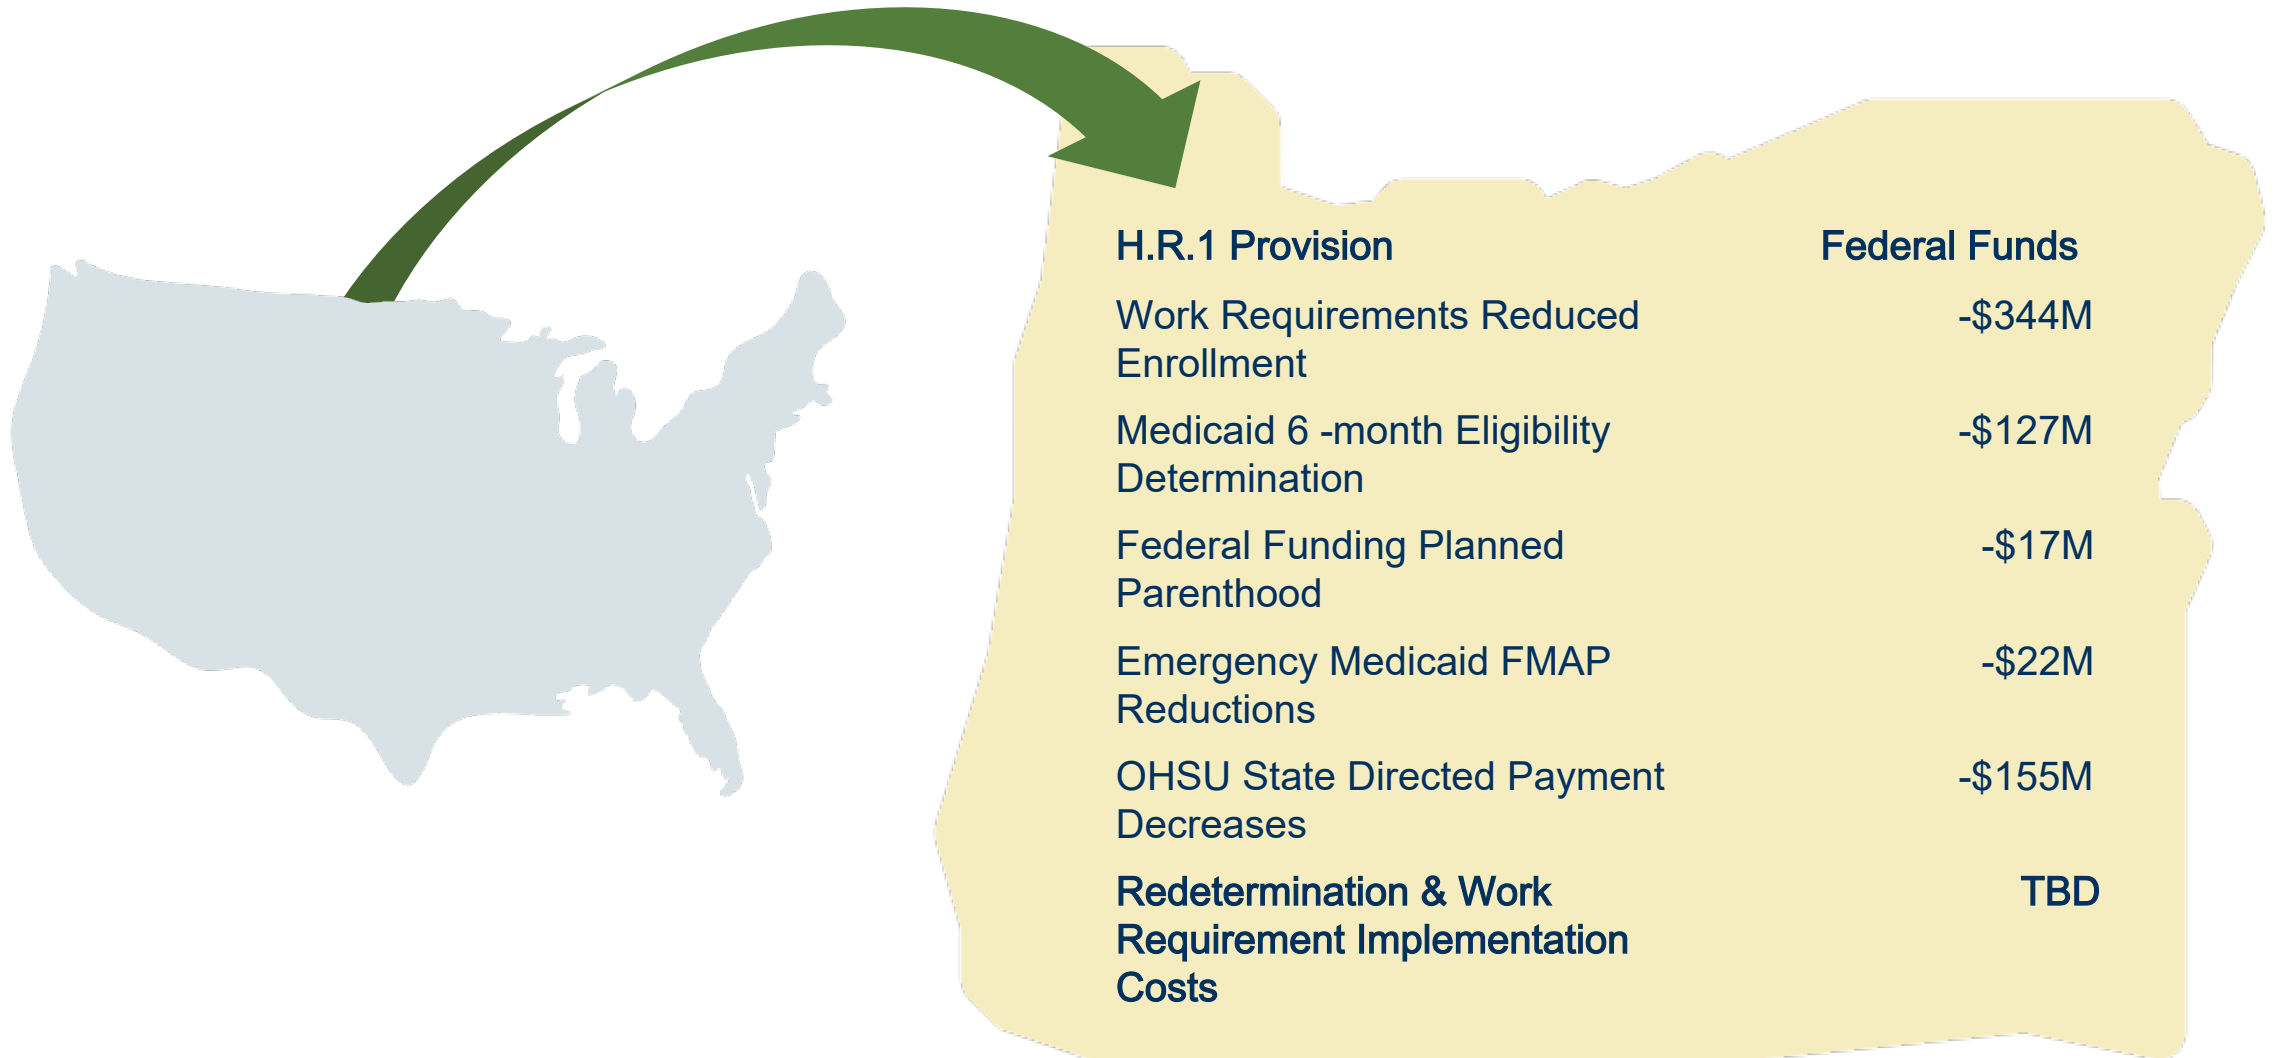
| H.R.1 Provision | Federal Funds |
|---|---|
| Work Requirements Reduced Enrollment | -\$344M |
| Medicaid 6 -month Eligibility Determination | -\$127M |
| Federal Funding Planned Parenthood | -\$17M |
| Emergency Medicaid FMAP Reductions | -\$22M |
| OHSU State Directed Payment Decreases | -\$155M |
| Redetermination & Work Requirement Implementation Costs | TBD |